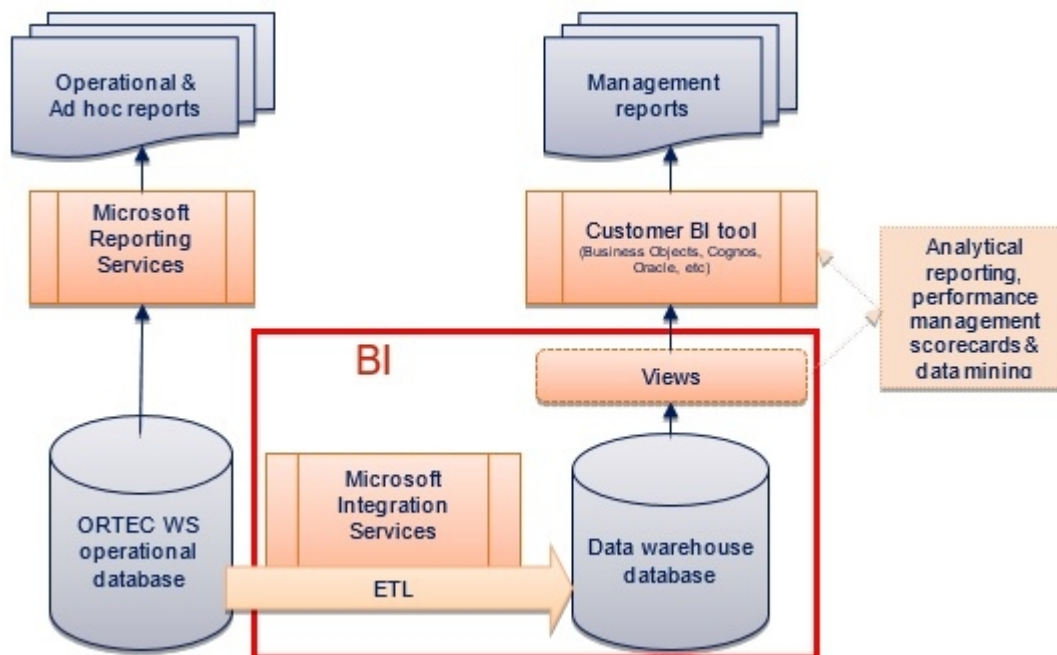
Operational & Ad hoc reports

Management reports

Microsoft Reporting Services

Customer BI tool
(Business Objects, Cognos, Oracle, etc)

Analytical reporting, performance management scorecards & data mining

BI

Views

Microsoft Integration Services

ORTEC WS operational database

Data warehouse database

ETL